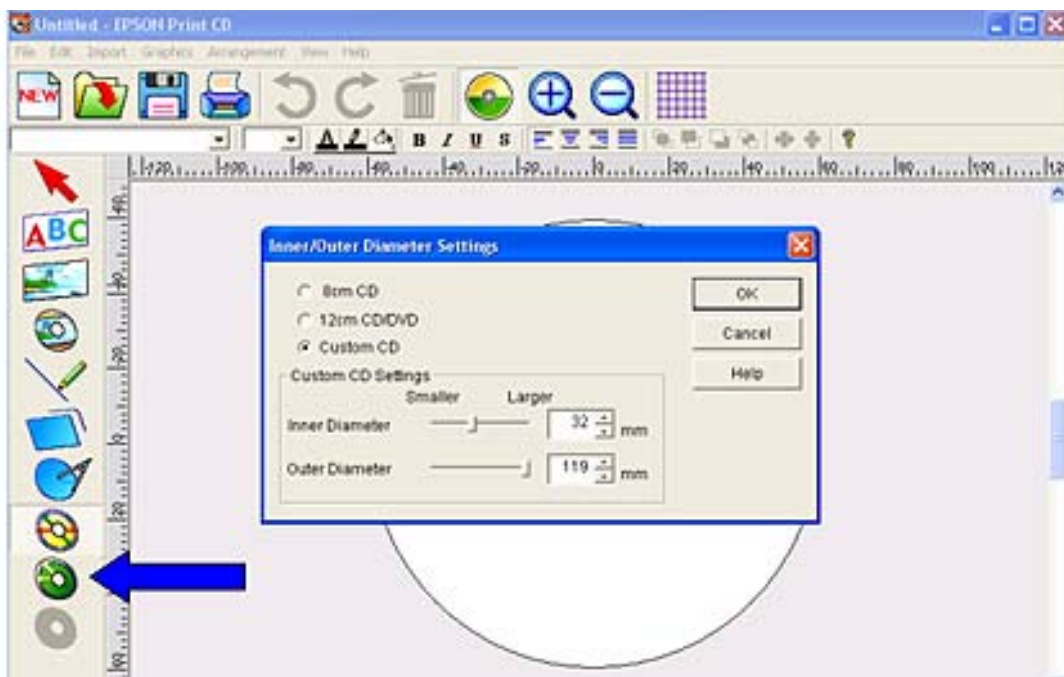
Untitled - EPSON Print CD

File Edit Import Graphics Arrangement View Help

NEW

B I U S

-120 -100 -80 -60 -40 -20 0 20 40 60 80 100 12

ABC

Inner/Outer Diameter Settings

8cm CD
12cm CD/DVD
Custom CD

Custom CD Settings

Smaller Larger

Inner Diameter 32 mm

Outer Diameter 119 mm

OK

Cancel

Help